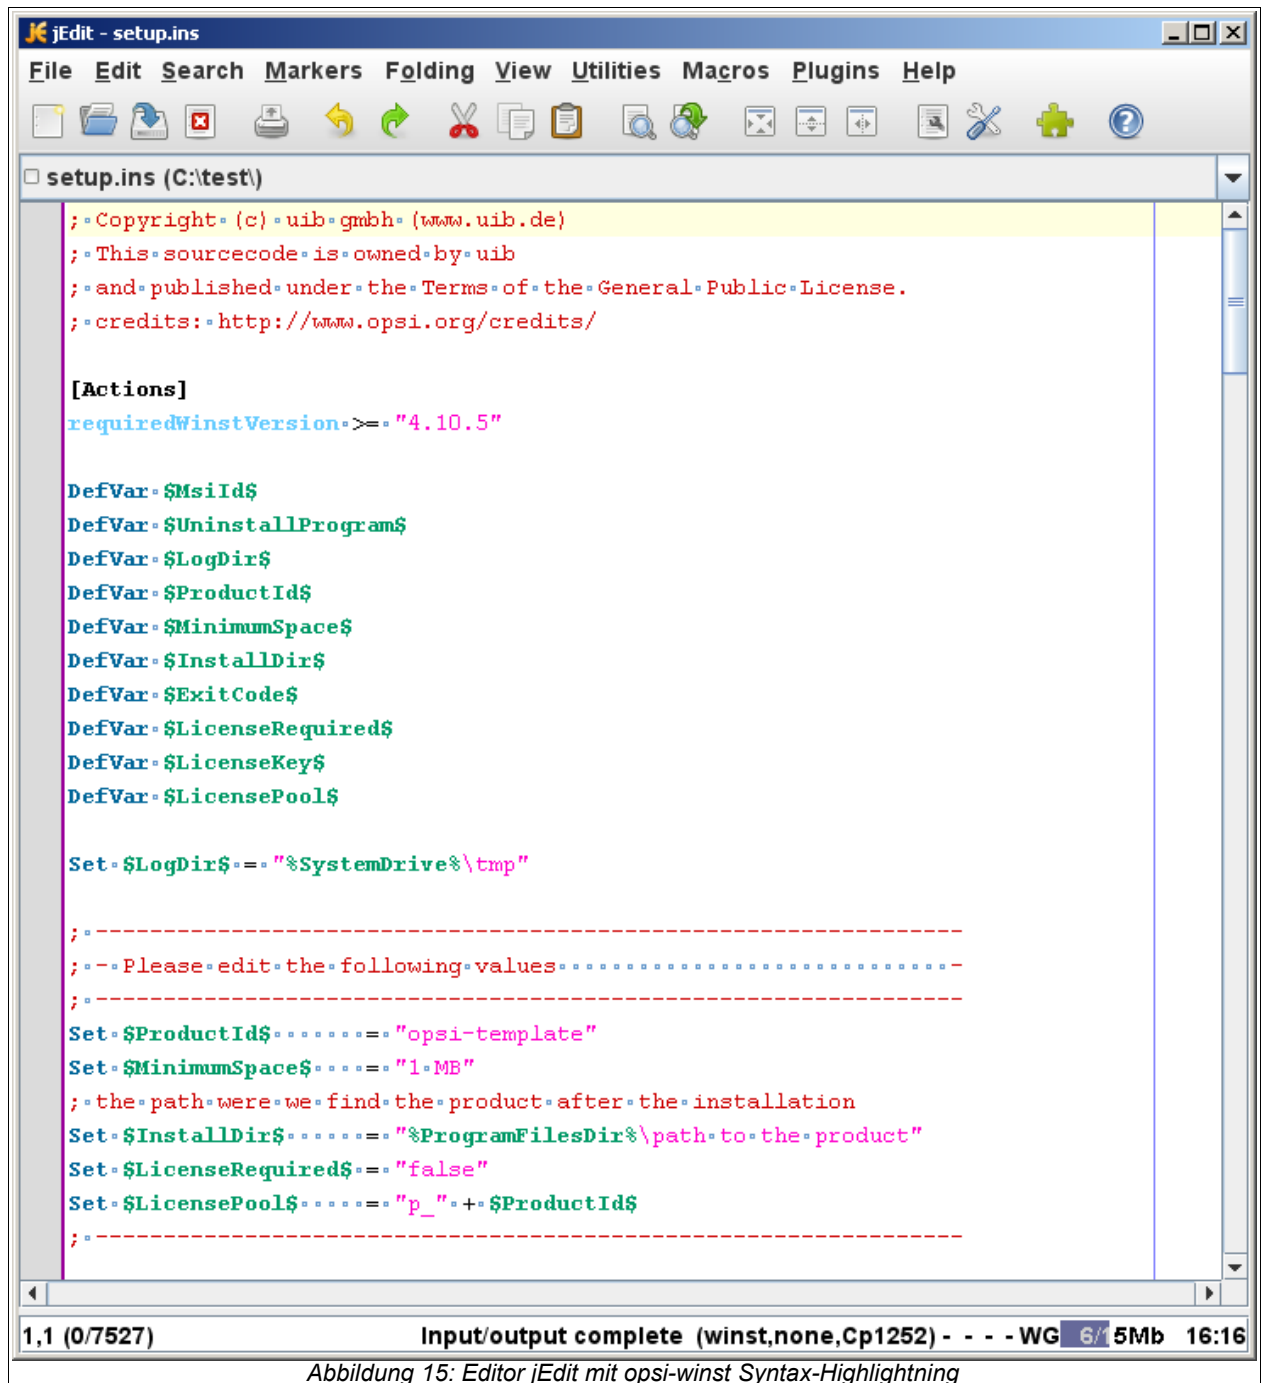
jEdit - setup.ins

File Edit Search Markers Folding View Utilities Macros Plugins Help

setup.ins (C:\test\)

; Copyright (c) uib gmbh (www.uib.de)
; This sourcecode is owned by uib
; and published under the Terms of the General Public License.
; credits: http://www.opsi.org/credits/

[Actions]
requiredWinstVersion >= "4.10.5"

DefVar $MsiId$
DefVar $UninstallProgram$
DefVar $LogDir$
DefVar $ProductId$
DefVar $MinimumSpace$
DefVar $InstallDir$
DefVar $ExitCode$
DefVar $LicenseRequired$
DefVar $LicenseKey$
DefVar $LicensePool$

Set $LogDir$ = "%SystemDrive%\tmp"

; ----------------------------------------------------------------
; - Please edit the following values                              -
; ----------------------------------------------------------------
Set $ProductId$        = "opsi-template"
Set $MinimumSpace$     = "1 MB"
; the path were we find the product after the installation
Set $InstallDir$       = "%ProgramFilesDir%\path to the product"
Set $LicenseRequired$ = "false"
Set $LicensePool$      = "p_" + $ProductId$
; ----------------------------------------------------------------

1,1 (0/7527) Input/output complete (winst,none,Cp1252) - - - - WG 6/15Mb 16:16

Abbildung 15: Editor jEdit mit opsi-winst Syntax-Highlightning